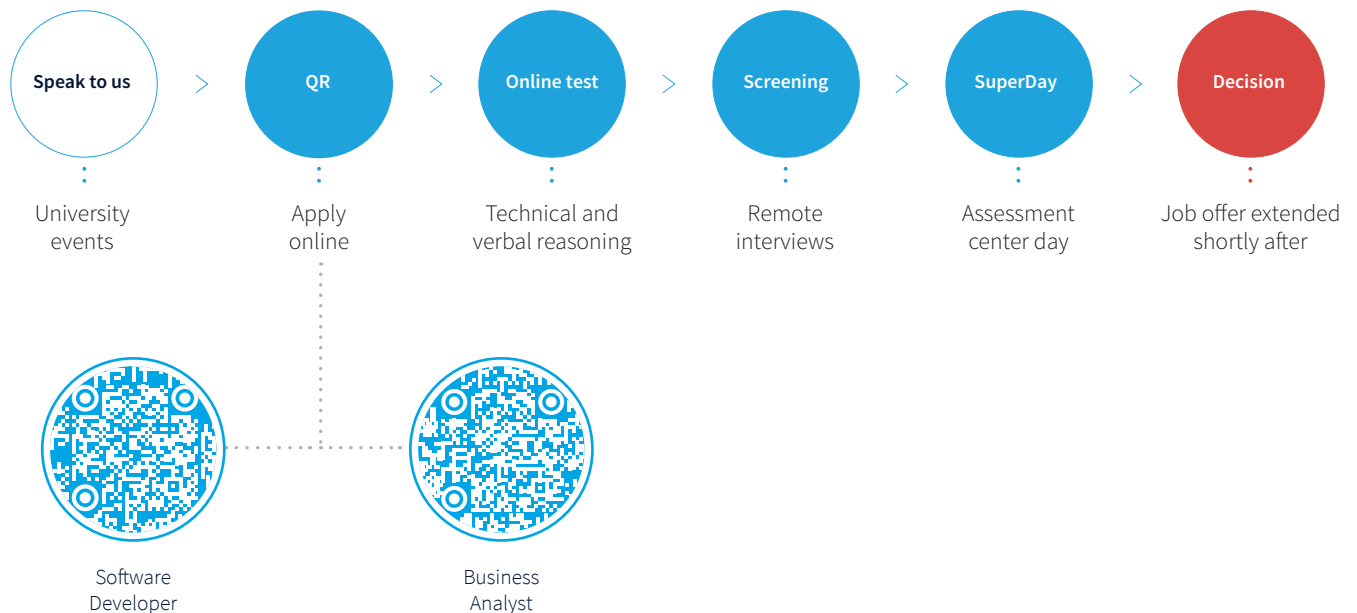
Speak to us

University events

QR

Apply online

Online test

Technical and verbal reasoning

Screening

Remote interviews

SuperDay

Assessment center day

Decision

Job offer extended shortly after

Software Developer

Business Analyst